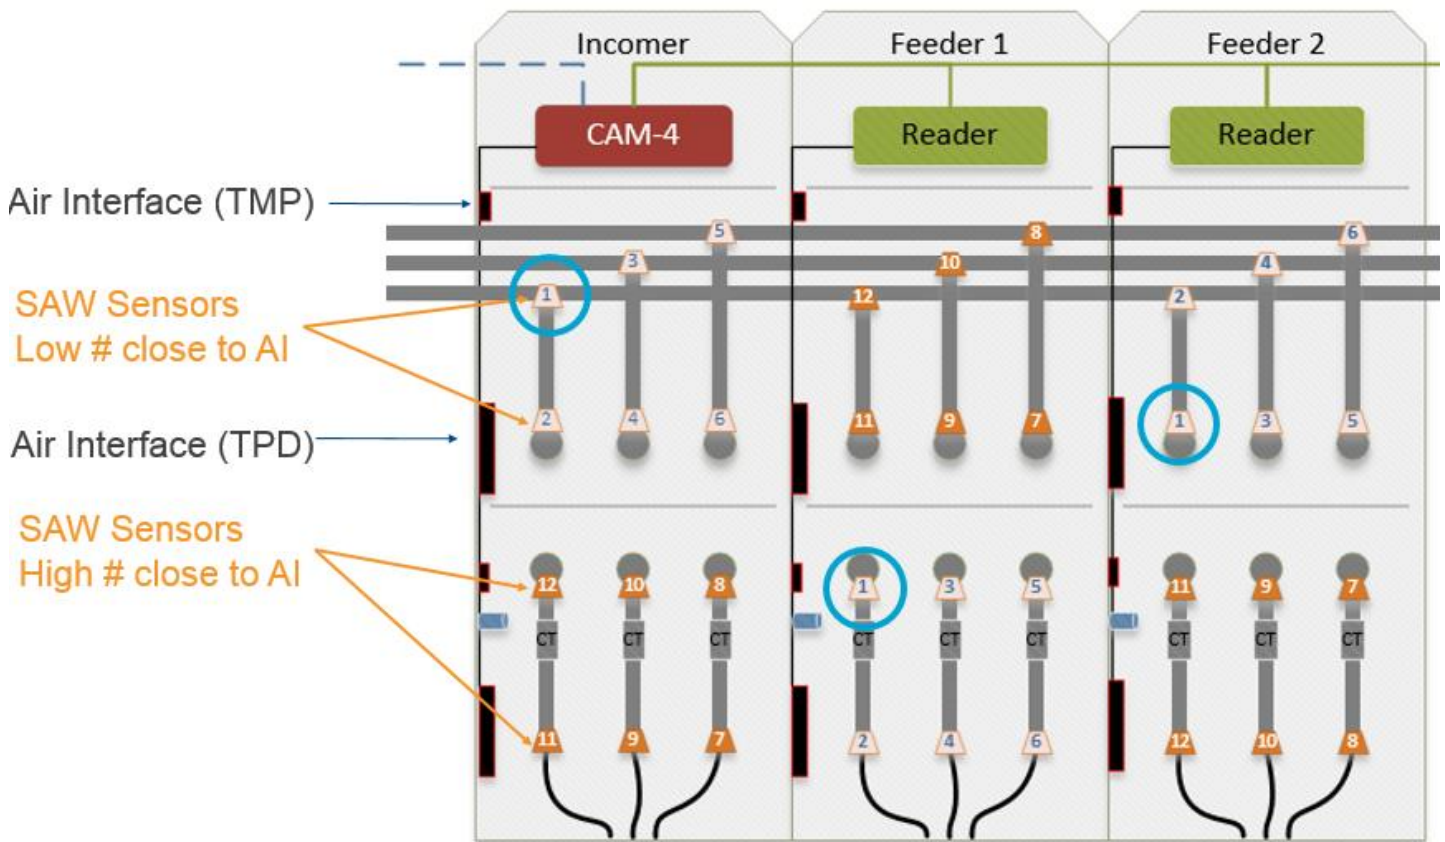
Incomer

Feeder 1

Feeder 2

CAM-4

Reader

Reader

Air Interface (TMP)

SAW Sensors
Low # close to AI

Air Interface (TPD)

SAW Sensors
High # close to AI

5 3 1 2 4 6

8 10 12 11 9 7

6 4 2 1 3 5

12 10 8 11 9 7

1 3 5 2 4 6

11 9 7 12 10 8

CT CT CT CT CT CT CT CT CT